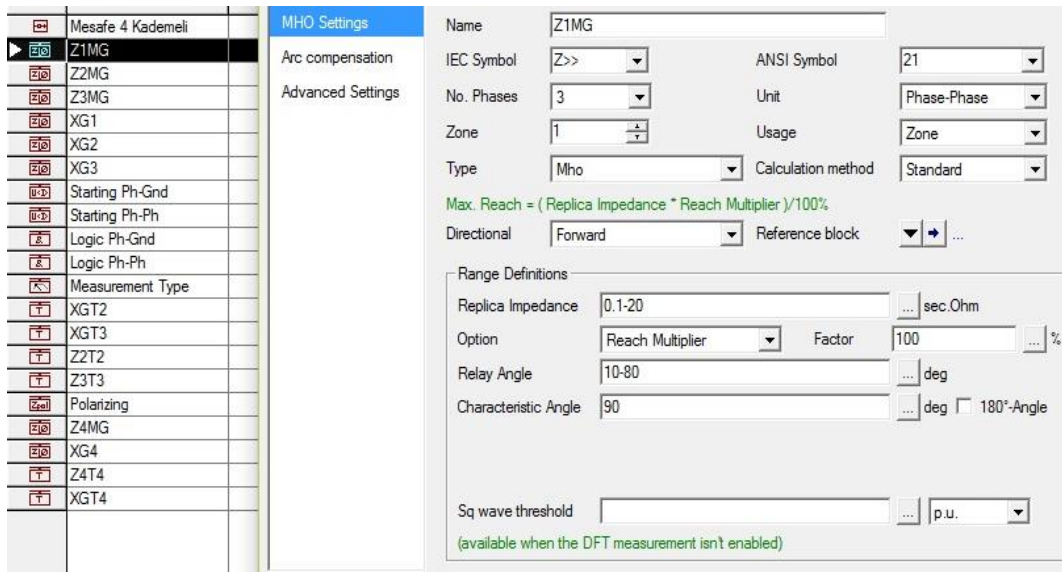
Mesafe 4 Kademeli
Z1MG
Z2MG
Z3MG
XG1
XG2
XG3
Starting Ph-Gnd
Starting Ph-Ph
Logic Ph-Gnd
Logic Ph-Ph
Measurement Type
XGT2
XGT3
Z2T2
Z3T3
Polarizing
Z4MG
XG4
Z4T4
XGT4

MHO Settings
Arc compensation
Advanced Settings

Name Z1MG
IEC Symbol Z>> ANSI Symbol 21
No. Phases 3 Unit Phase-Phase
Zone 1 Usage Zone
Type Mho Calculation method Standard
Max. Reach = ( Replica Impedance * Reach Multiplier )/100%
Directional Forward Reference block ...

Range Definitions
Replica Impedance 0.1-20 ... sec.Ohm
Option Reach Multiplier Factor 100 ... %
Relay Angle 10-80 ... deg
Characteristic Angle 90 ... deg 180°-Angle

Sq wave threshold ... p.u.
(available when the DFT measurement isn't enabled)